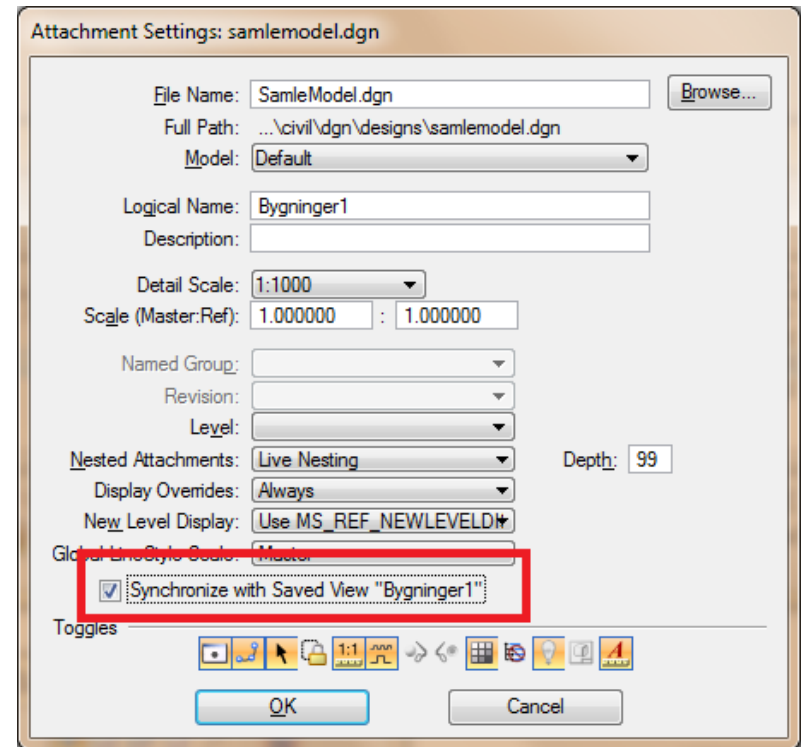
Attachment Settings: samlemodel.dgn

File Name: SamleModel.dgn Browse...
Full Path: ...\civil\dgn\designs\samlemodel.dgn
Model: Default

Logical Name: Bygninger1
Description:

Detail Scale: 1:1000
Scale (Master:Ref): 1.000000 : 1.000000

Named Group:
Revision:
Level:
Nested Attachments: Live Nesting Depth: 99
Display Overrides: Always
New Level Display: Use MS_REF_NEWLEVELDI
Gl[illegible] Scale: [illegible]
Synchronize with Saved View "Bygninger1"
Toggles
1:1
OK Cancel